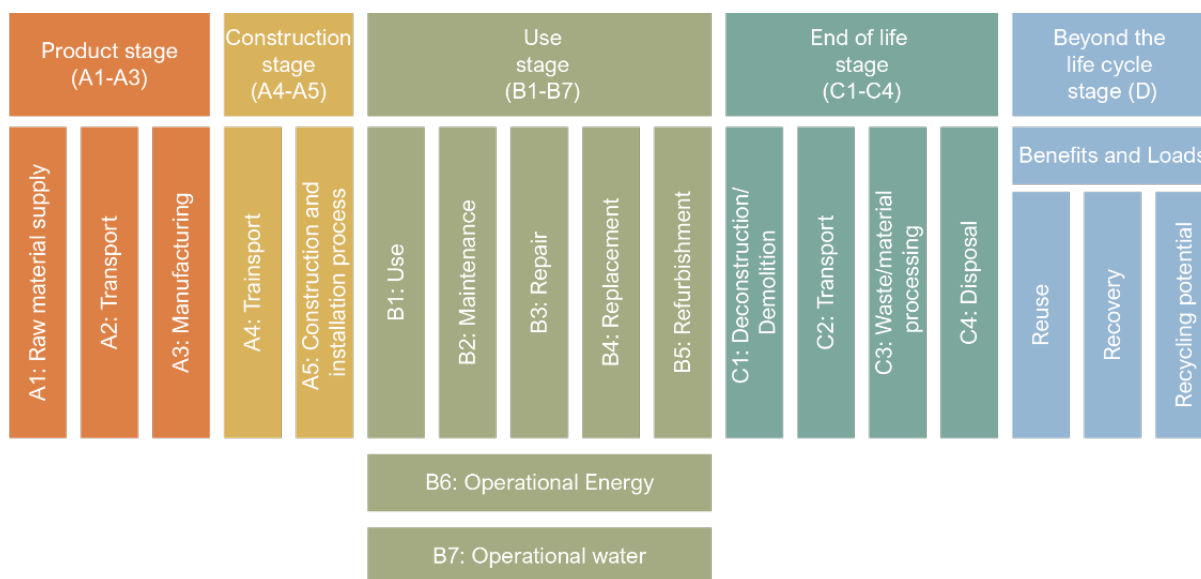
Product stage (A1-A3)

Construction stage (A4-A5)

Use stage (B1-B7)

End of life stage (C1-C4)

Beyond the life cycle stage (D)

A1: Raw material supply

A2: Transport

A3: Manufacturing

A4: Trainsport

A5: Construction and installation process

B1: Use

B2: Maintenance

B3: Repair

B4: Replacement

B5: Refurbishment

C1: Deconstruction/ Demolition

C2: Transport

C3: Waste/material processing

C4: Disposal

Benefits and Loads

Reuse

Recovery

Recycling potential

B6: Operational Energy

B7: Operational water